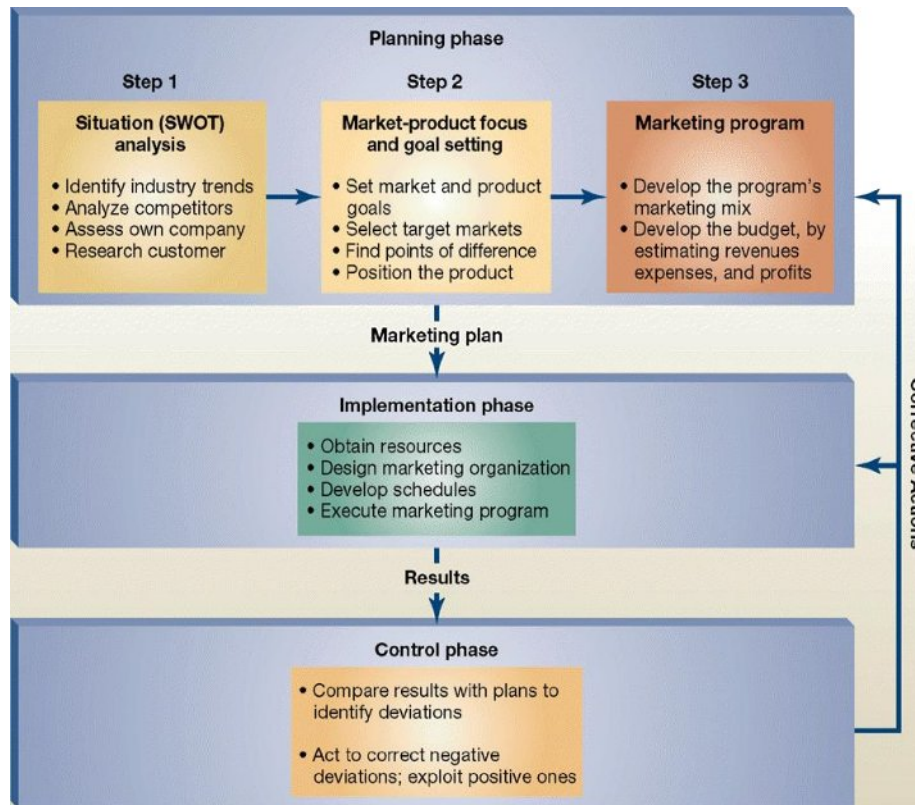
Planning phase

Step 1

Situation (SWOT) analysis

• Identify industry trends
• Analyze competitors
• Assess own company
• Research customer

Step 2

Market-product focus and goal setting

• Set market and product goals
• Select target markets
• Find points of difference
• Position the product

Step 3

Marketing program

• Develop the program's marketing mix
• Develop the budget, by estimating revenues expenses, and profits

Marketing plan

Implementation phase

• Obtain resources
• Design marketing organization
• Develop schedules
• Execute marketing program

Results

Control phase

• Compare results with plans to identify deviations

• Act to correct negative deviations; exploit positive ones

Corrective Actions